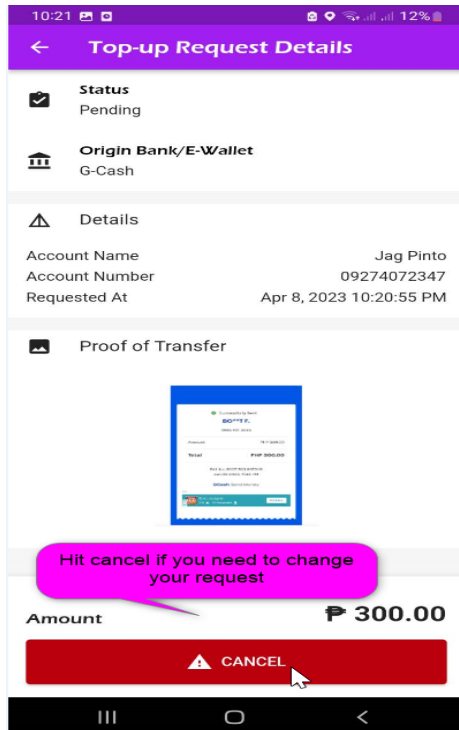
10:21 12%

←  Top-up Request Details

Status
Pending

Origin Bank/E-Wallet
G-Cash

Details

Account Name Jag Pinto
Account Number 09274072347
Requested At Apr 8, 2023 10:20:55 PM

Proof of Transfer

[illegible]
Total PHP 300.00

Hit cancel if you need to change your request

Amount ₱ 300.00

CANCEL